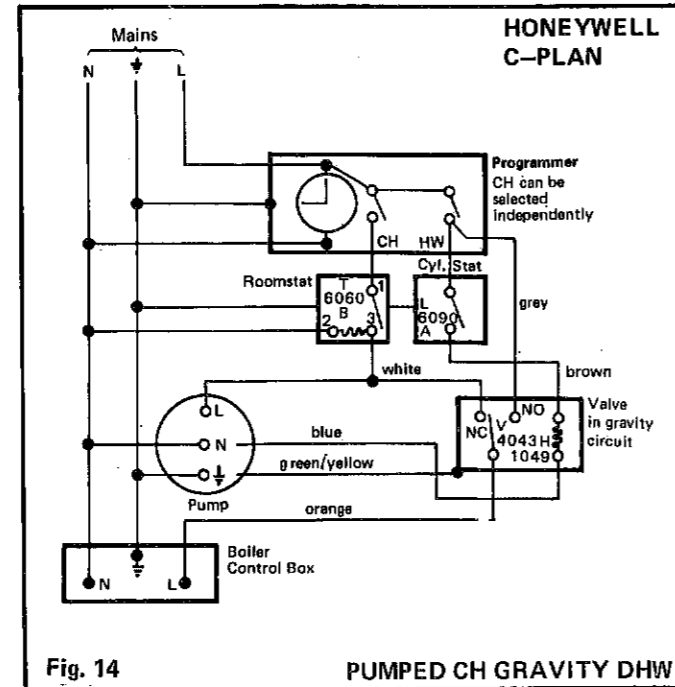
HONEYWELL
C–PLAN

Mains

N

L

Programmer
CH can be selected independently

CH

HW

Roomstat

T
6060
B
1
2
3

Cyl. Stat

L
6090
A

grey

white

brown

L

N

Pump

blue

green/yellow

orange

Valve in gravity circuit

NC
V
NO
4043
H
1049

Boiler Control Box

N

L

Fig. 14

PUMPED CH GRAVITY DHW